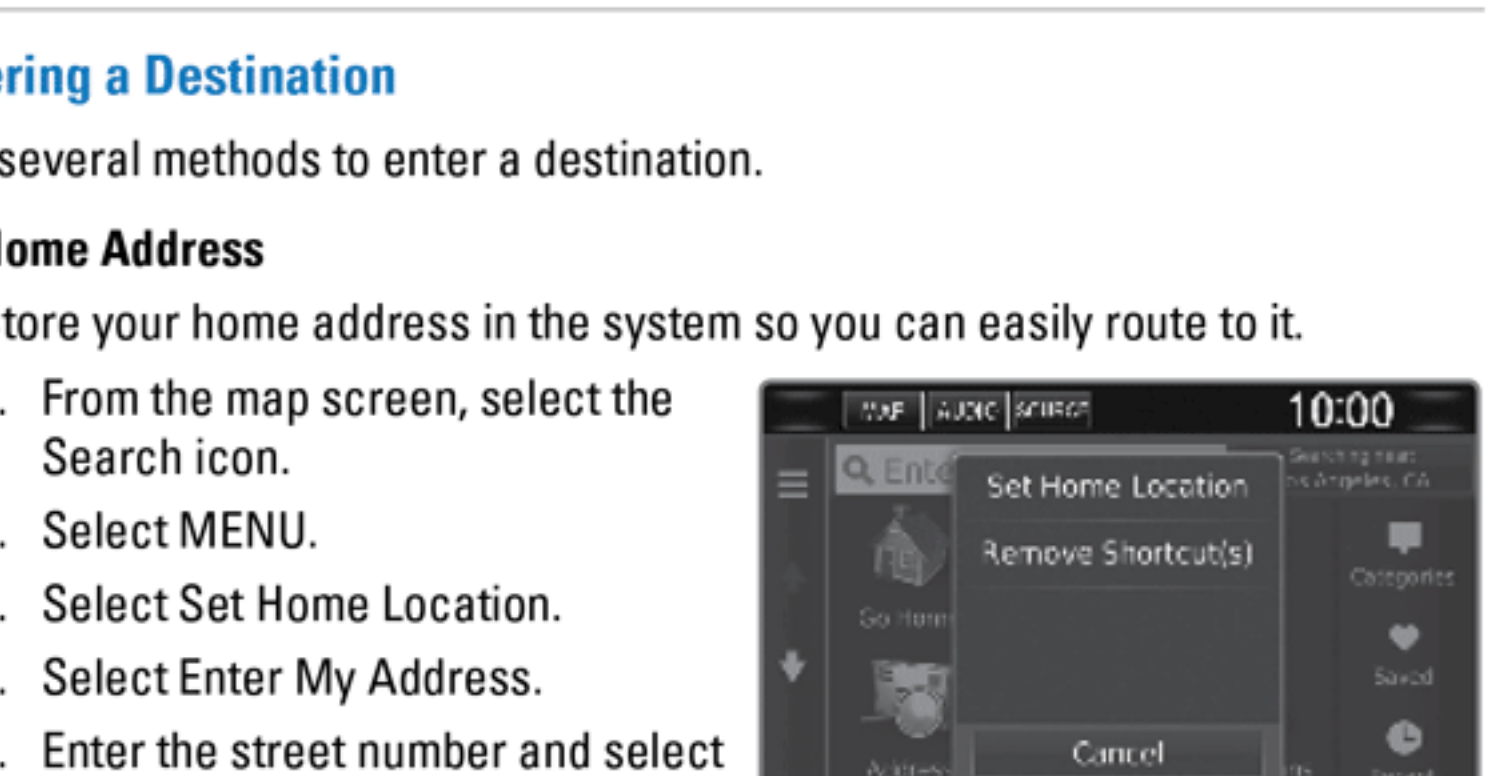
ering a Destination

several methods to enter a destination.

Home Address

tore your home address in the system so you can easily route to it.

. From the map screen, select the Search icon.

. Select MENU.

. Select Set Home Location.

. Select Enter My Address.

. Enter the street number and select

MAP | AUDIO | SOURCE 10:00

Q Ente

Searching near Los Angeles, CA

Set Home Location

Remove Shortcut(s)

Cancel

Go Hom

Addres

Categories

Saved

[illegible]